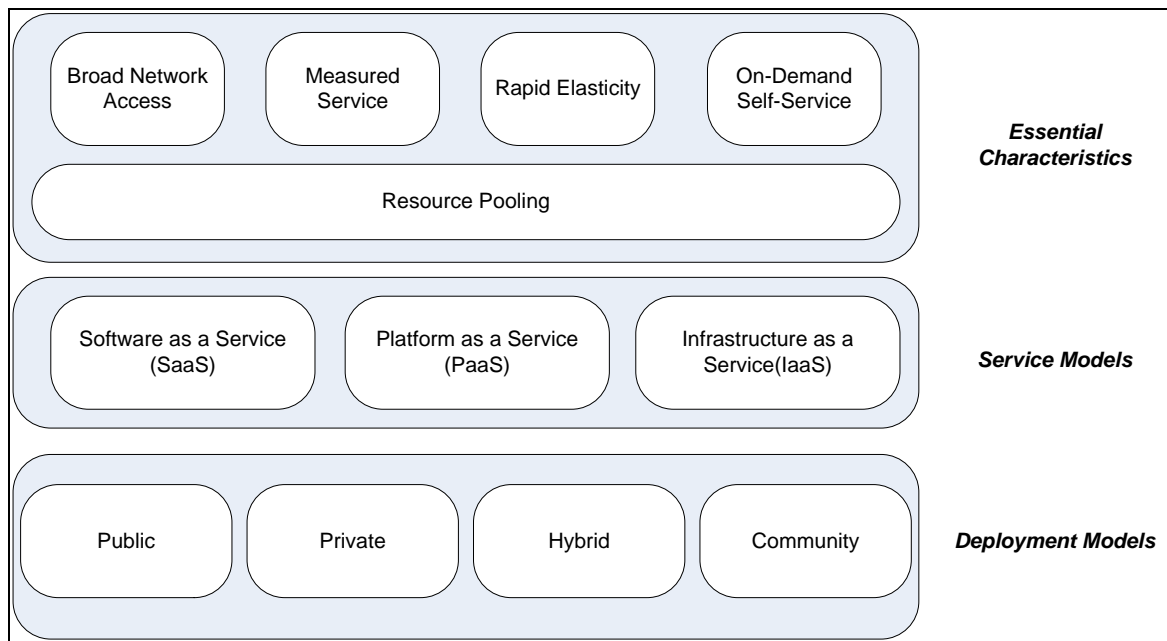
Broad Network Access

Measured Service

Rapid Elasticity

On-Demand Self-Service

Resource Pooling

Essential Characteristics

Software as a Service (SaaS)

Platform as a Service (PaaS)

Infrastructure as a Service(IaaS)

Service Models

Public

Private

Hybrid

Community

Deployment Models